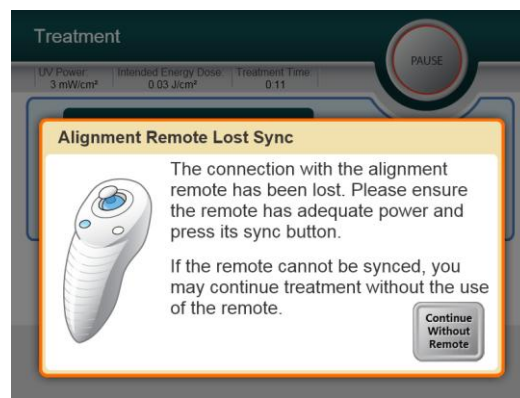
Treatment

UV Power
3 mW/cm²

Intended Energy Dose:
0.03 J/cm²

Treatment Time
0:11

PAUSE

Alignment Remote Lost Sync

The connection with the alignment remote has been lost. Please ensure the remote has adequate power and press its sync button.

If the remote cannot be synced, you may continue treatment without the use of the remote.

Continue Without Remote